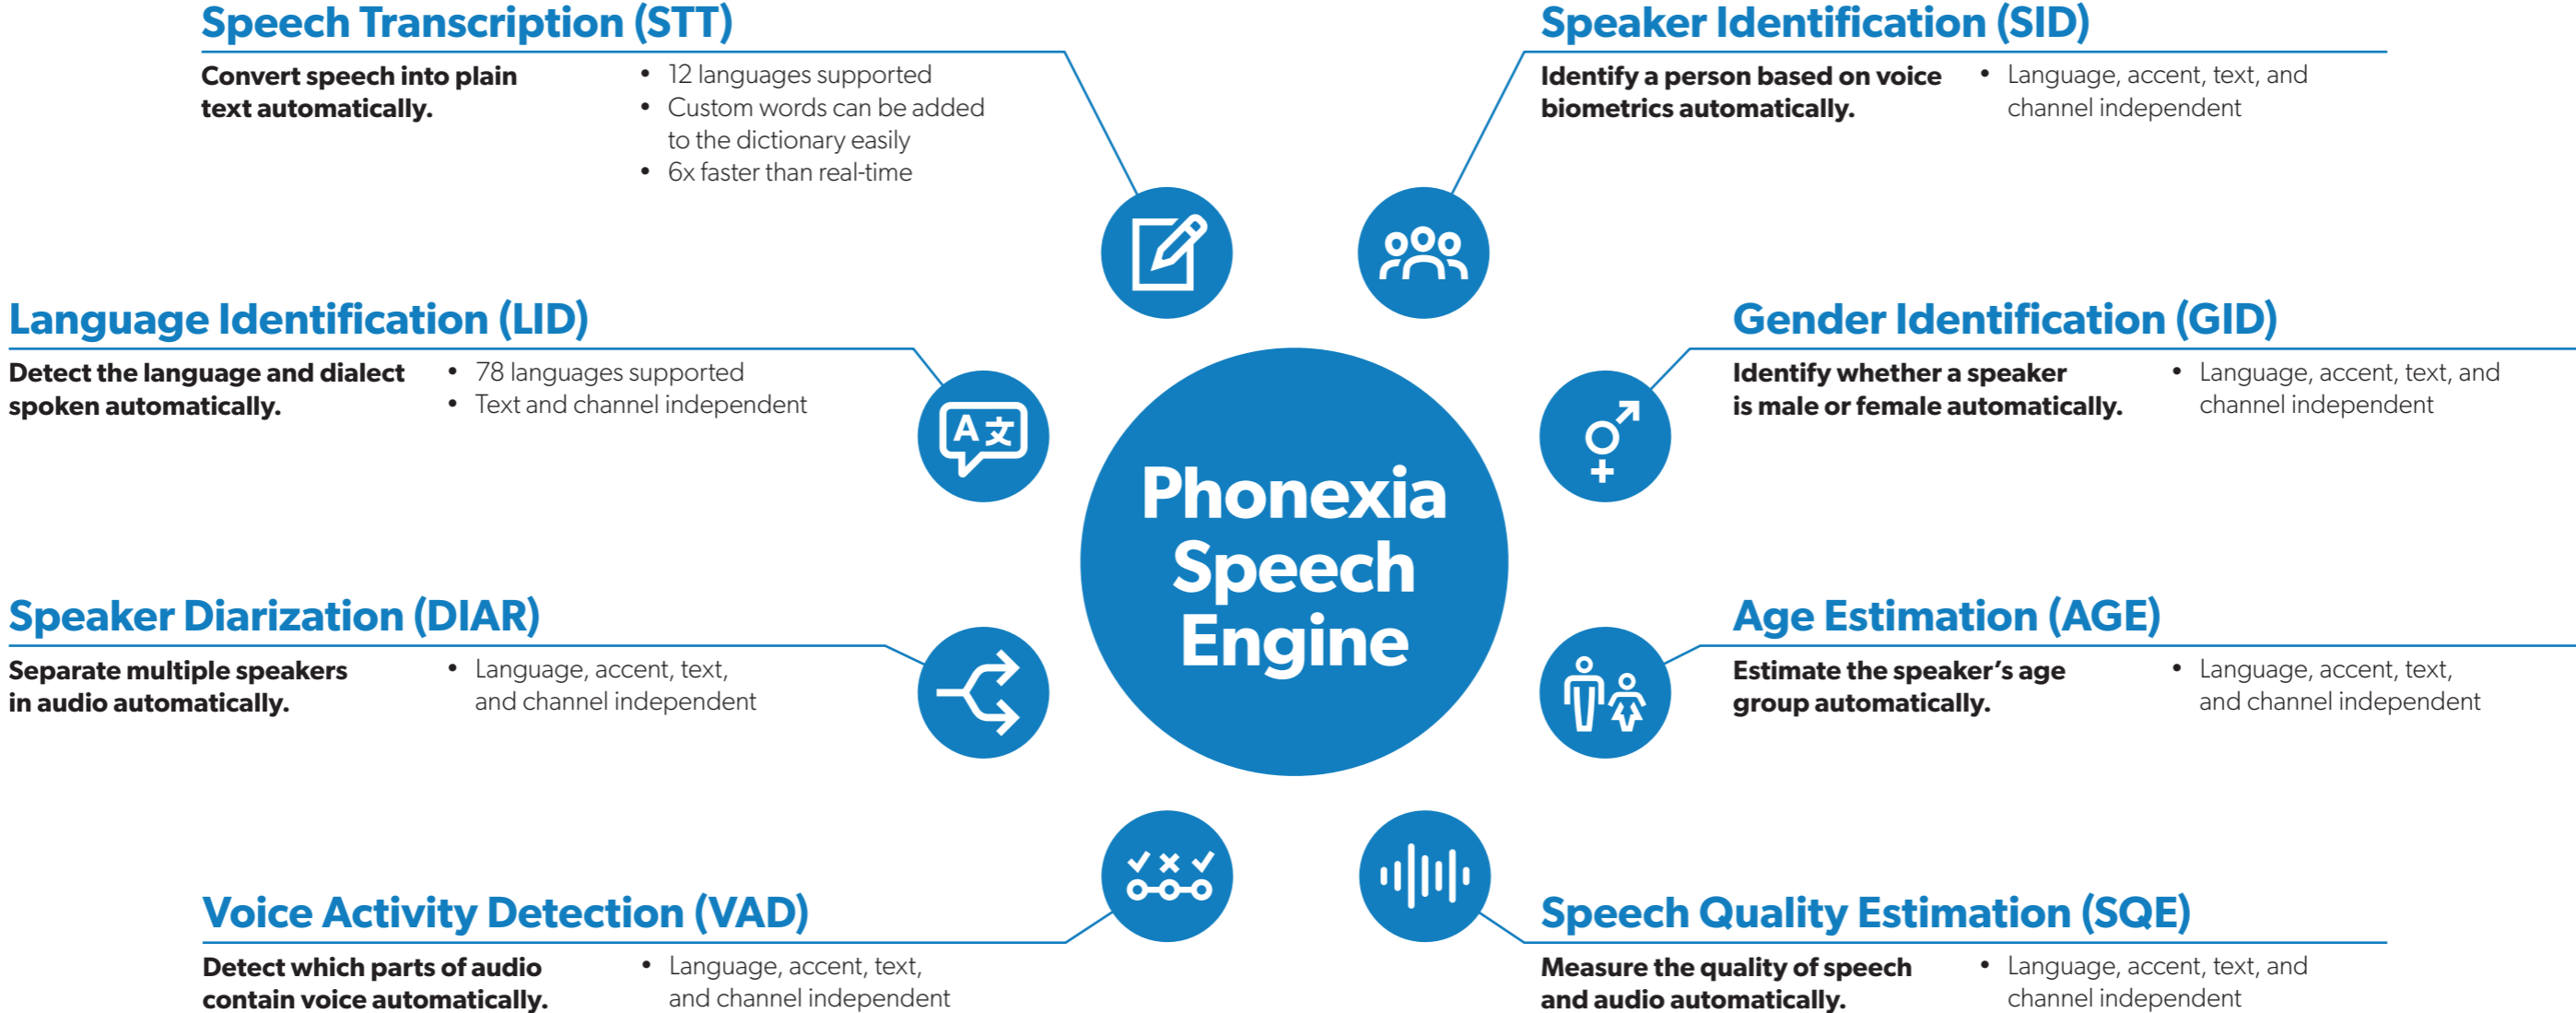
Speech Transcription (STT)

Convert speech into plain text automatically.

- 12 languages supported
- Custom words can be added to the dictionary easily
- 6x faster than real-time

Speaker Identification (SID)

Identify a person based on voice biometrics automatically.

- Language, accent, text, and channel independent

Language Identification (LID)

Detect the language and dialect spoken automatically.

- 78 languages supported
- Text and channel independent

A 文

Phonexia Speech Engine

Gender Identification (GID)

Identify whether a speaker is male or female automatically.

- Language, accent, text, and channel independent

Speaker Diarization (DIAR)

Separate multiple speakers in audio automatically.

- Language, accent, text, and channel independent

Age Estimation (AGE)

Estimate the speaker's age group automatically.

- Language, accent, text, and channel independent

Voice Activity Detection (VAD)

Detect which parts of audio contain voice automatically.

- Language, accent, text, and channel independent

Speech Quality Estimation (SQE)

Measure the quality of speech and audio automatically.

- Language, accent, text, and channel independent